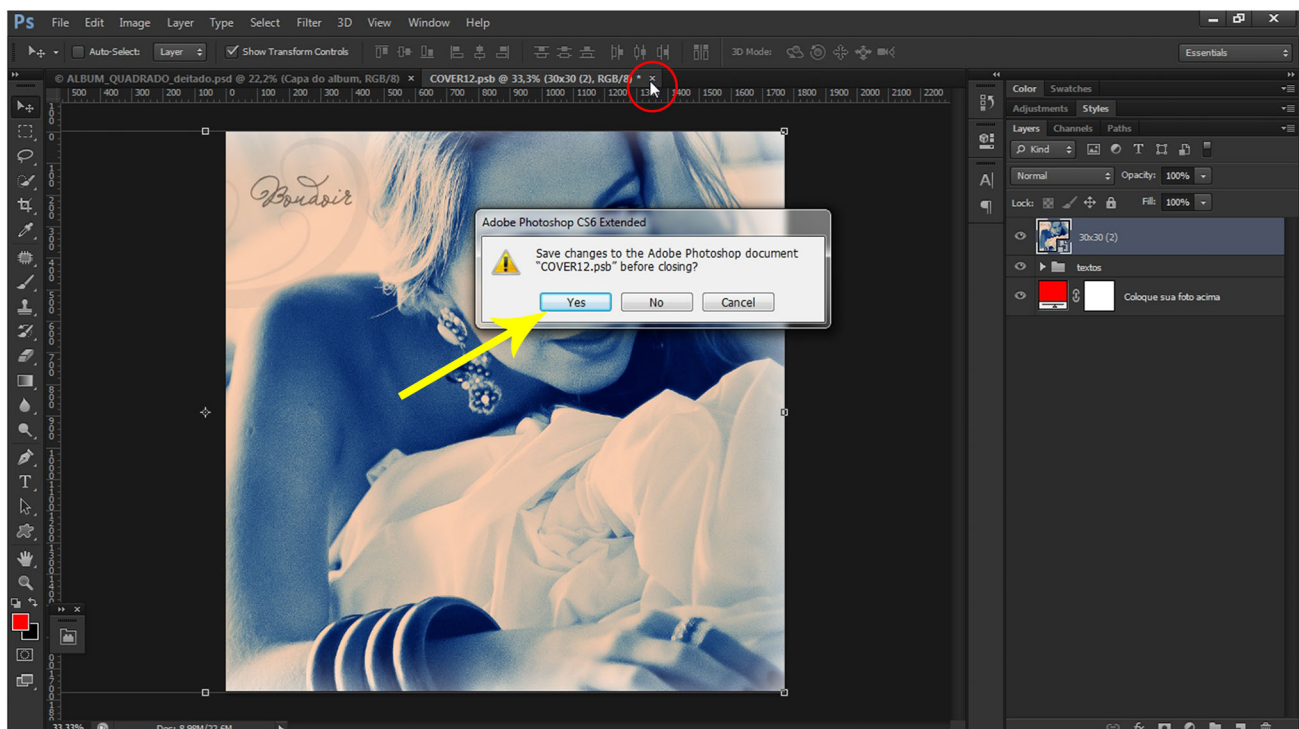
Ps File Edit Image Layer Type Select Filter 3D View Window Help

Auto-Select: Layer Show Transform Controls 3D Mode: Essentials

© ALBUM_QUADRADO_deitado.psd @ 22,2% (Capa do album, RGB/8) × COVER12.psb @ 33,3% (30x30 (2), RGB/8) * ×

500 400 300 200 100 0 100 200 300 400 500 600 700 800 900 1000 1100 1200 1300 1400 1500 1600 1700 1800 1900 2000 2100 2200

Boudoir

Adobe Photoshop CS6 Extended

Save changes to the Adobe Photoshop document "COVER12.psb" before closing?

Yes No Cancel

Color Swatches
Adjustments Styles
Layers Channels Paths
Kind
Normal Opacity: 100%
Lock: Fill: 100%
30x30 (2)
textos
Coloque sua foto acima

33,33% Doc: 8,98M/22,6M